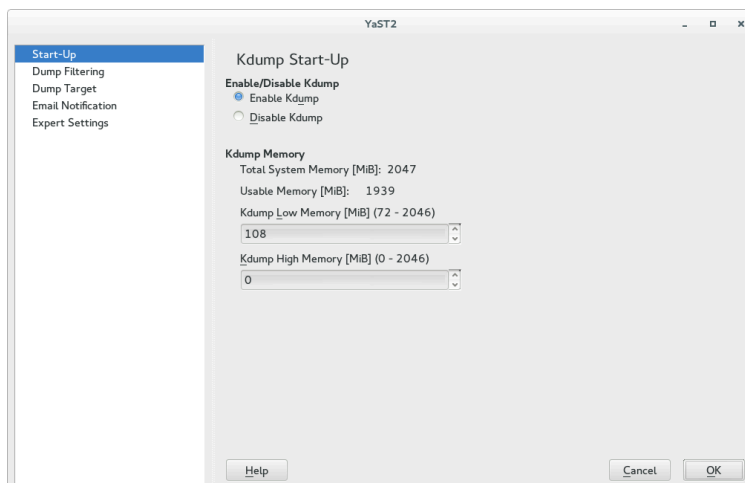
YaST2

Start-Up
Dump Filtering
Dump Target
Email Notification
Expert Settings

Kdump Start-Up

Enable/Disable Kdump
Enable Kdump
Disable Kdump

Kdump Memory
Total System Memory [MiB]: 2047
Usable Memory [MiB]: 1939
Kdump Low Memory [MiB] (72 - 2046)
108
Kdump High Memory [MiB] (0 - 2046)
0

Help
Cancel
OK